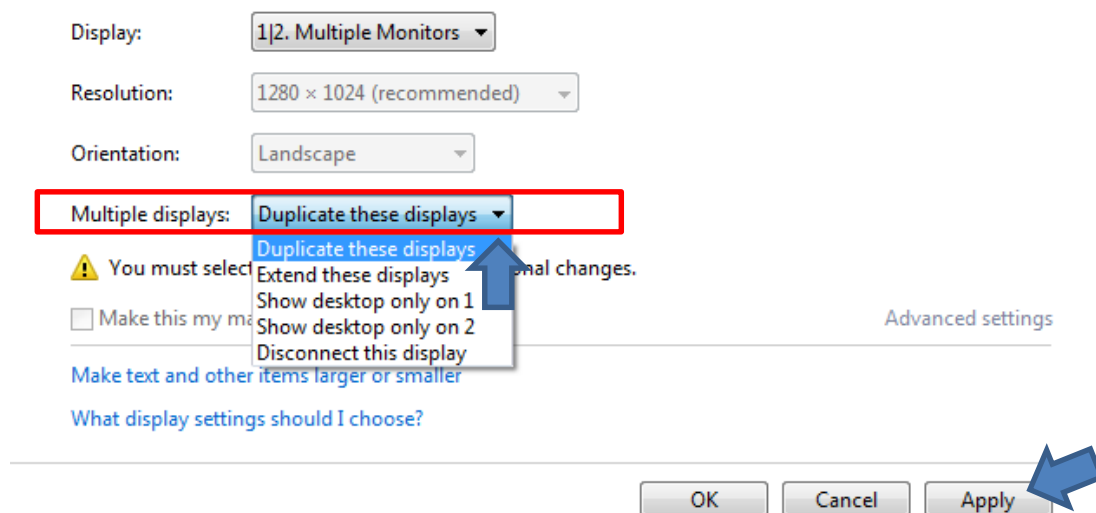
Display: 1|2. Multiple Monitors

Resolution: 1280 × 1024 (recommended)

Orientation: Landscape

Multiple displays: Duplicate these displays

Duplicate these displays
Extend these displays
Show desktop only on 1
Show desktop only on 2
Disconnect this display

You must selec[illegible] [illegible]nal changes.

Make this my ma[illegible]

Advanced settings

Make text and other items larger or smaller

What display settings should I choose?

OK Cancel Apply